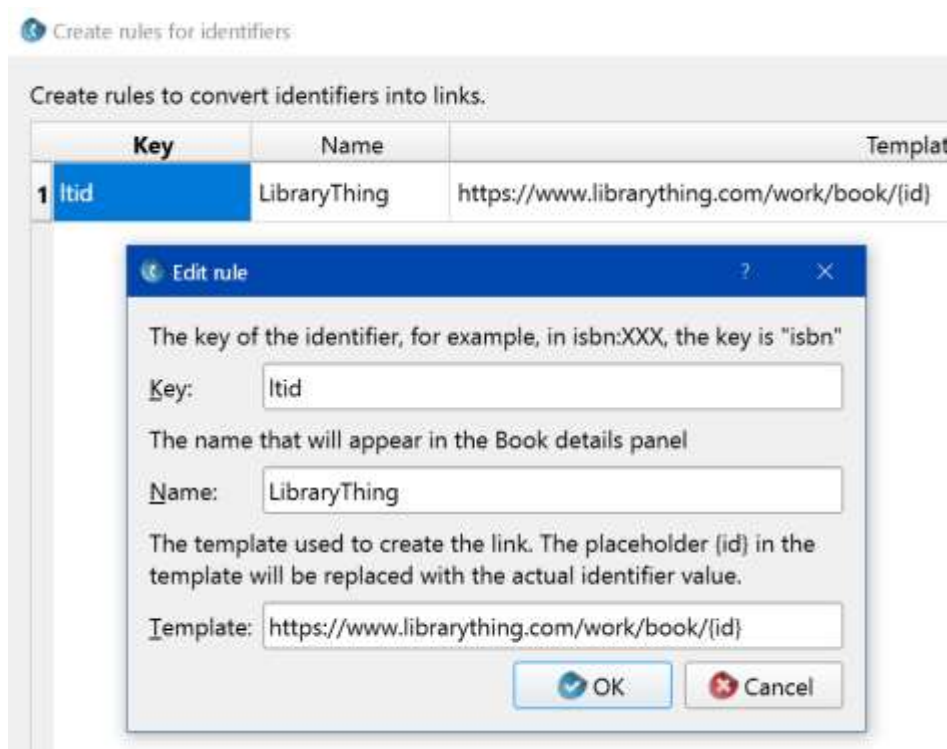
Create rules for identifiers

Create rules to convert identifiers into links.

| | Key | Name | Templat |
|---|---|---|---|
| 1 | ltid | LibraryThing | https://www.librarything.com/work/book/{id} |

Edit rule ? ×

The key of the identifier, for example, in isbn:XXX, the key is "isbn"

Key: ltid

The name that will appear in the Book details panel

Name: LibraryThing

The template used to create the link. The placeholder {id} in the template will be replaced with the actual identifier value.

Template: https://www.librarything.com/work/book/{id}

OK Cancel